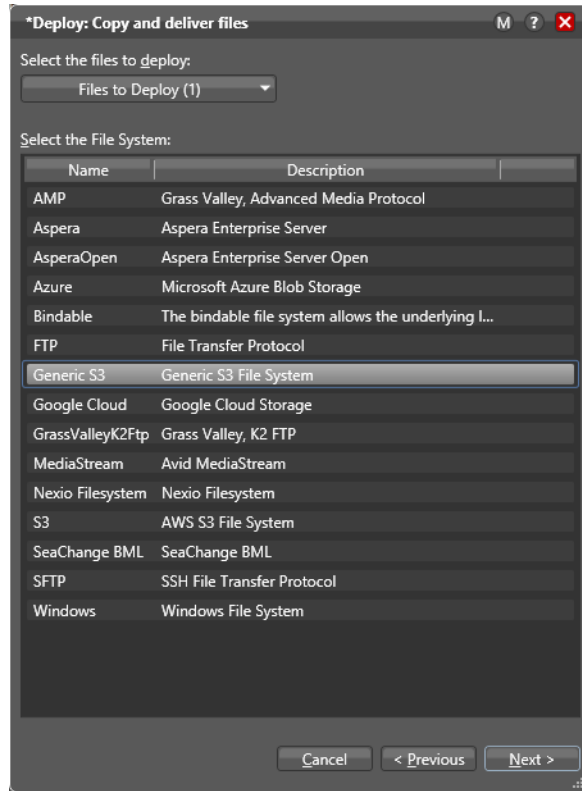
*Deploy: Copy and deliver files

M ? X

Select the files to deploy:

Files to Deploy (1)

Select the File System:

| Name | Description |
|---|---|
| AMP | Grass Valley, Advanced Media Protocol |
| Aspera | Aspera Enterprise Server |
| AsperaOpen | Aspera Enterprise Server Open |
| Azure | Microsoft Azure Blob Storage |
| Bindable | The bindable file system allows the underlying l... |
| FTP | File Transfer Protocol |
| Generic S3 | Generic S3 File System |
| Google Cloud | Google Cloud Storage |
| GrassValleyK2Ftp | Grass Valley, K2 FTP |
| MediaStream | Avid MediaStream |
| Nexio Filesystem | Nexio Filesystem |
| S3 | AWS S3 File System |
| SeaChange BML | SeaChange BML |
| SFTP | SSH File Transfer Protocol |
| Windows | Windows File System |

Cancel  < Previous  Next >